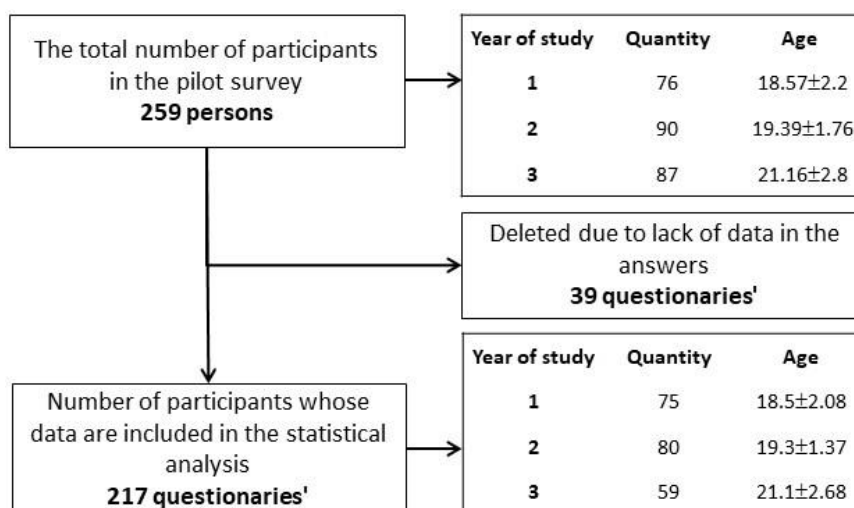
The total number of participants in the pilot survey
**259 persons**

| Year of study | Quantity | Age |
|---|---|---|
| 1 | 76 | 18.57±2.2 |
| 2 | 90 | 19.39±1.76 |
| 3 | 87 | 21.16±2.8 |

Deleted due to lack of data in the answers
**39 questionaries'**

Number of participants whose data are included in the statistical analysis
**217 questionaries'**

| Year of study | Quantity | Age |
|---|---|---|
| 1 | 75 | 18.5±2.08 |
| 2 | 80 | 19.3±1.37 |
| 3 | 59 | 21.1±2.68 |